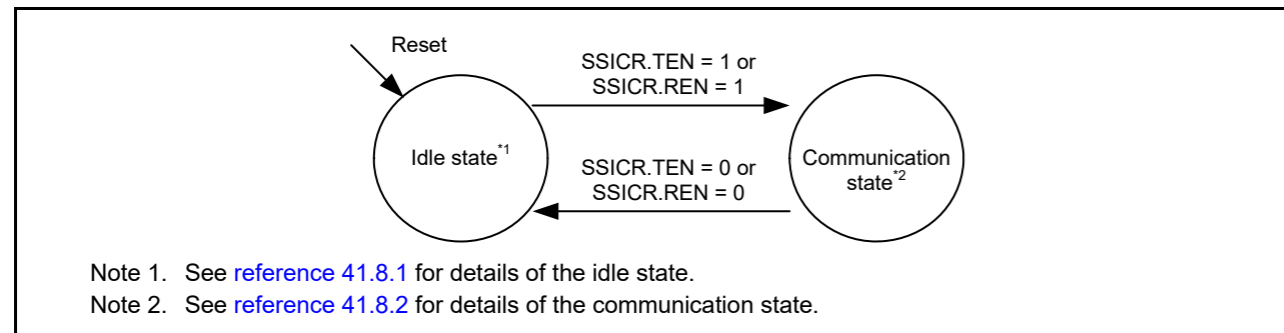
Reset

SSICR.TEN = 1 or SSICR.REN = 1

Idle state$^{*1}$

SSICR.TEN = 0 or SSICR.REN = 0

Communication state$^{*2}$

Note 1. See reference 41.8.1 for details of the idle state.

Note 2. See reference 41.8.2 for details of the communication state.